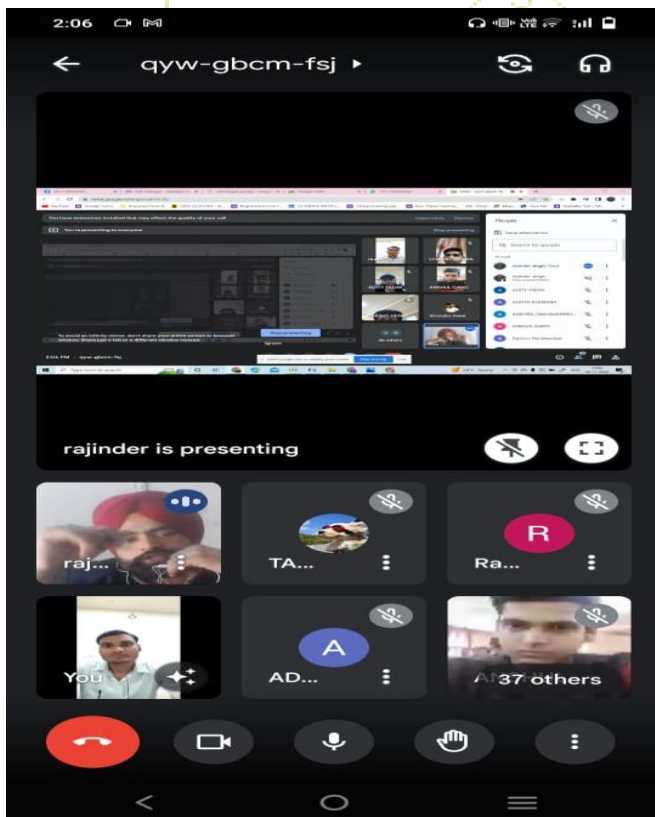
2:06

qyw-gbcm-fsj ▸

You have extensions installed that may affect the quality of your call

You're presenting to everyone

People

Search for people

rajinder is presenting

raj...

TA...

R

Ra...

You

A

AD...

37 others